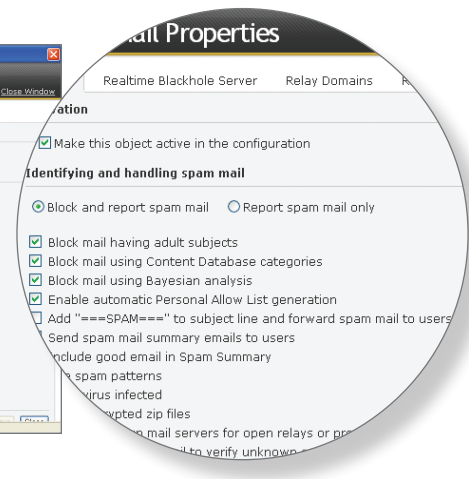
Close Window

ail Properties

Realtime Blackhole Server Relay Domains R

ation

Make this object active in the configuration

Identifying and handling spam mail

Block and report spam mail Report spam mail only

Block mail having adult subjects
Block mail using Content Database categories
Block mail using Bayesian analysis
Enable automatic Personal Allow List generation
Add "===SPAM===" to subject line and forward spam mail to users
Send spam mail summary emails to users
nclude good email in Spam Summary
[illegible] spam patterns
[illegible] virus infected
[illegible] ypted zip files
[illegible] mail servers for open relays or pr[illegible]
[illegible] to verify unknown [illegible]

Close